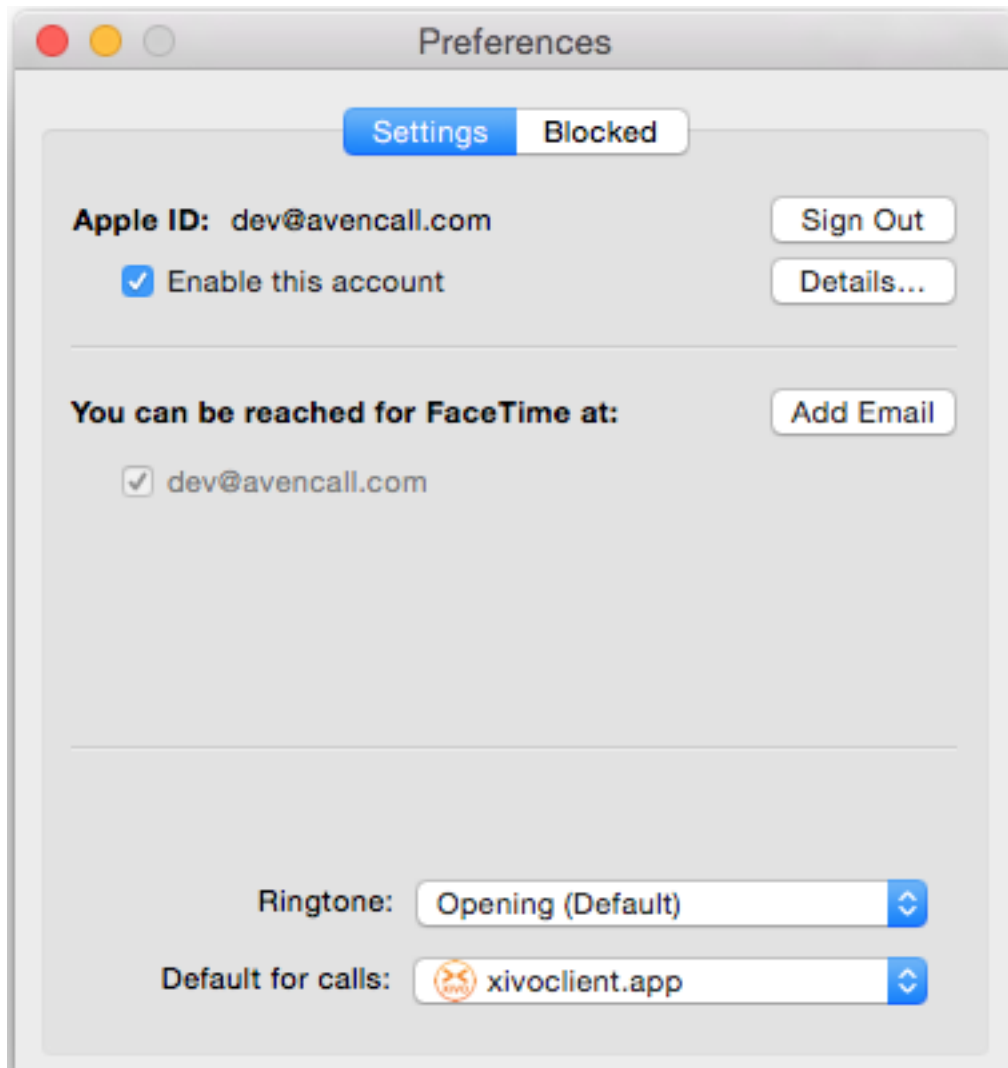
Preferences

Settings Blocked

Apple ID: dev@avencall.com

Sign Out

Enable this account

Details...

You can be reached for FaceTime at:

Add Email

dev@avencall.com

Ringtone: Opening (Default)

Default for calls: xivoclient.app